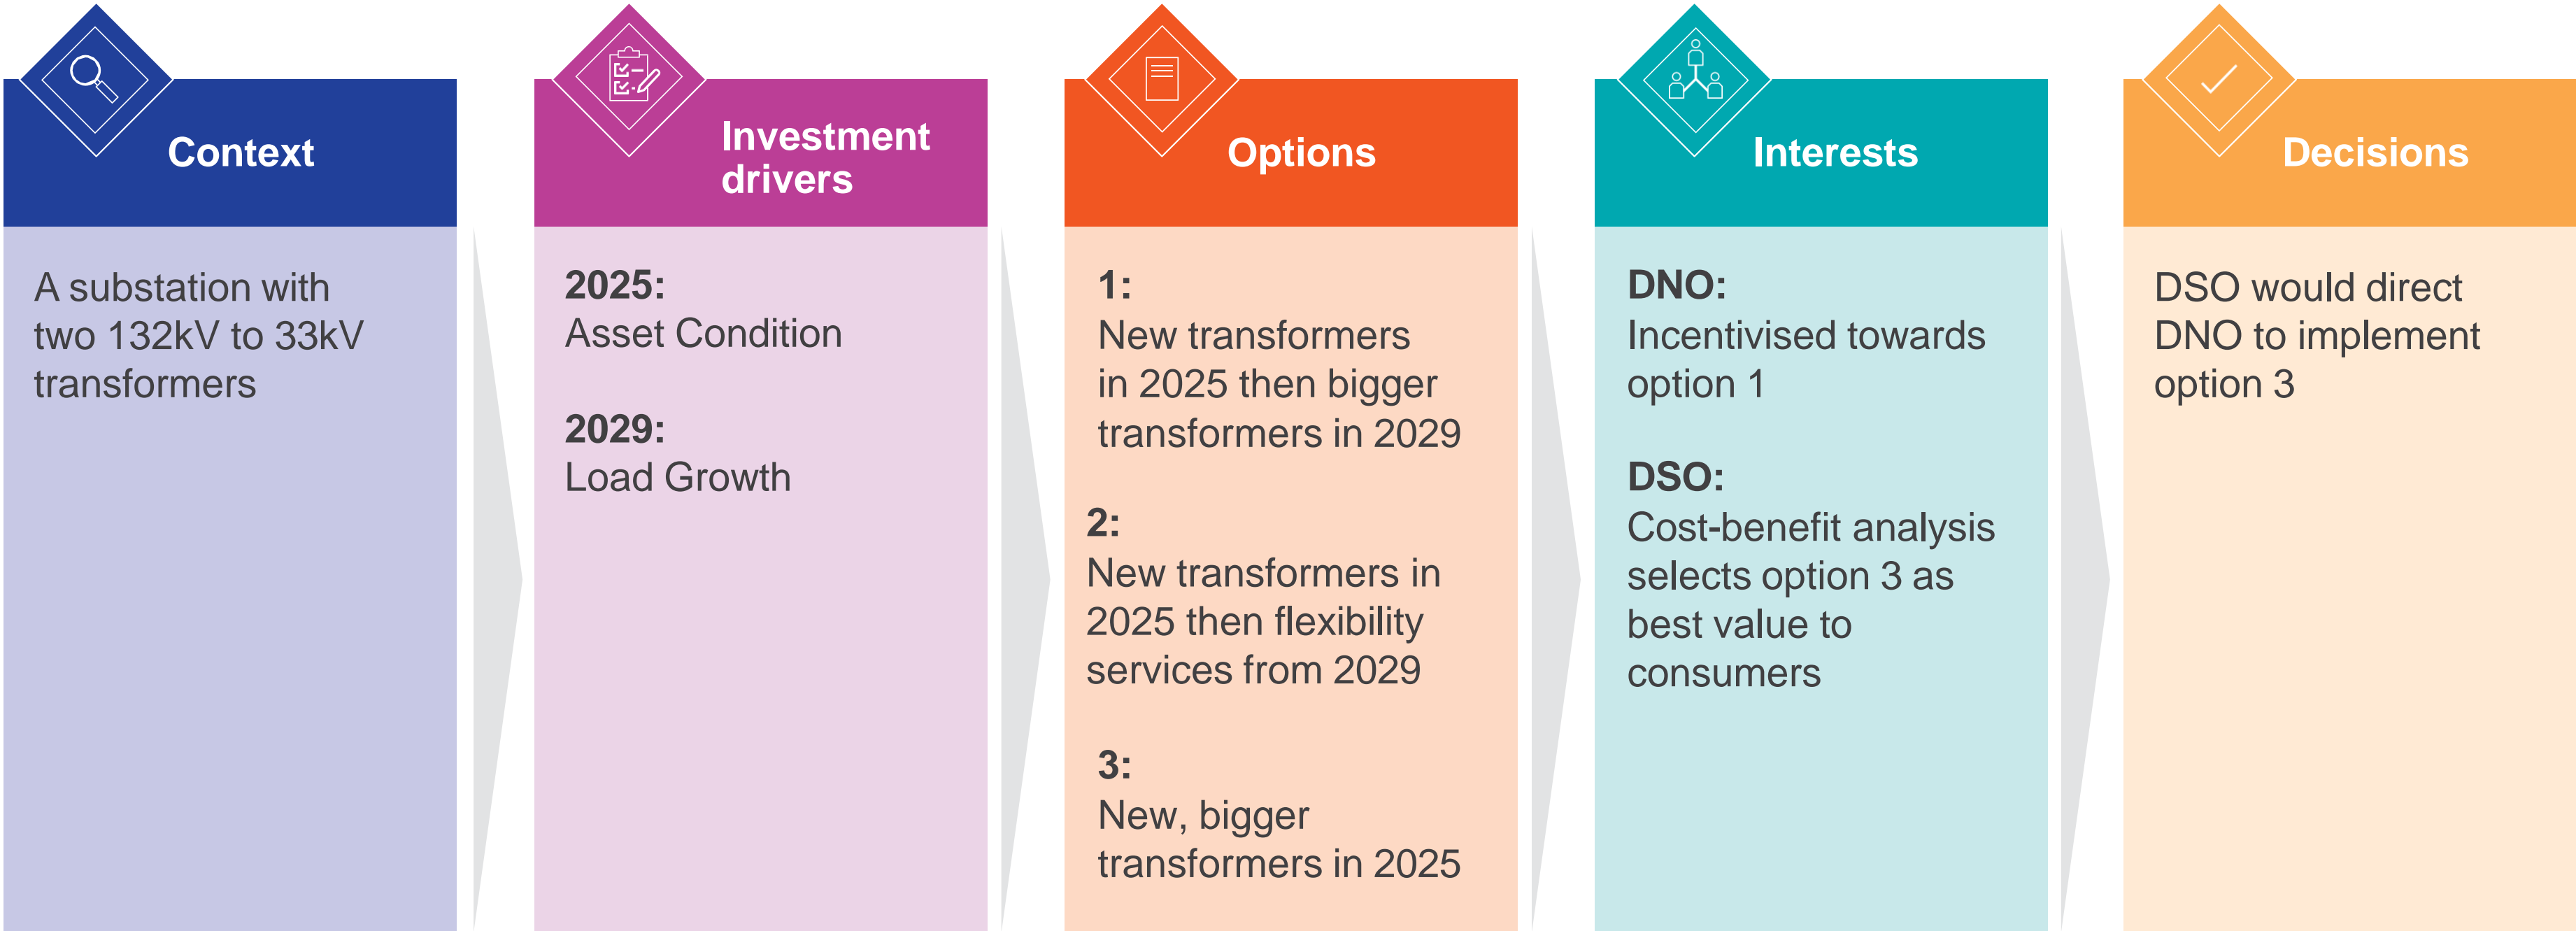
Context

A substation with two 132kV to 33kV transformers

Investment drivers

2025:
Asset Condition

2029:
Load Growth

Options

1:
New transformers in 2025 then bigger transformers in 2029

2:
New transformers in 2025 then flexibility services from 2029

3:
New, bigger transformers in 2025

Interests

DNO:
Incentivised towards option 1

DSO:
Cost-benefit analysis selects option 3 as best value to consumers

Decisions

DSO would direct DNO to implement option 3